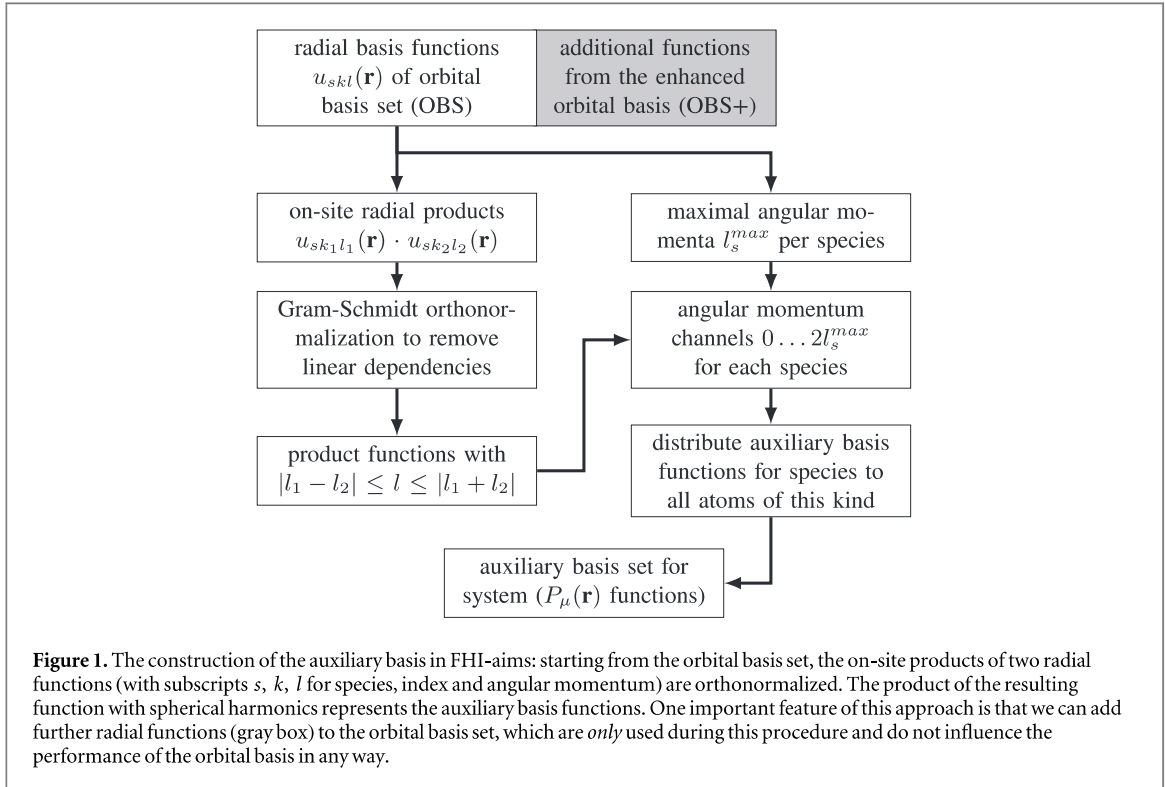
radial basis functions $u_{skl}(\mathbf{r})$ of orbital basis set (OBS)

additional functions from the enhanced orbital basis (OBS+)

on-site radial products $u_{sk_1l_1}(\mathbf{r}) \cdot u_{sk_2l_2}(\mathbf{r})$

maximal angular momenta $l_s^{max}$ per species

Gram-Schmidt orthonormalization to remove linear dependencies

angular momentum channels $0 \ldots 2l_s^{max}$ for each species

product functions with $|l_1 - l_2| \leq l \leq |l_1 + l_2|$

distribute auxiliary basis functions for species to all atoms of this kind

auxiliary basis set for system ($P_\mu(\mathbf{r})$ functions)

**Figure 1.** The construction of the auxiliary basis in FHI-aims: starting from the orbital basis set, the on-site products of two radial functions (with subscripts $s$, $k$, $l$ for species, index and angular momentum) are orthonormalized. The product of the resulting function with spherical harmonics represents the auxiliary basis functions. One important feature of this approach is that we can add further radial functions (gray box) to the orbital basis set, which are *only* used during this procedure and do not influence the performance of the orbital basis in any way.